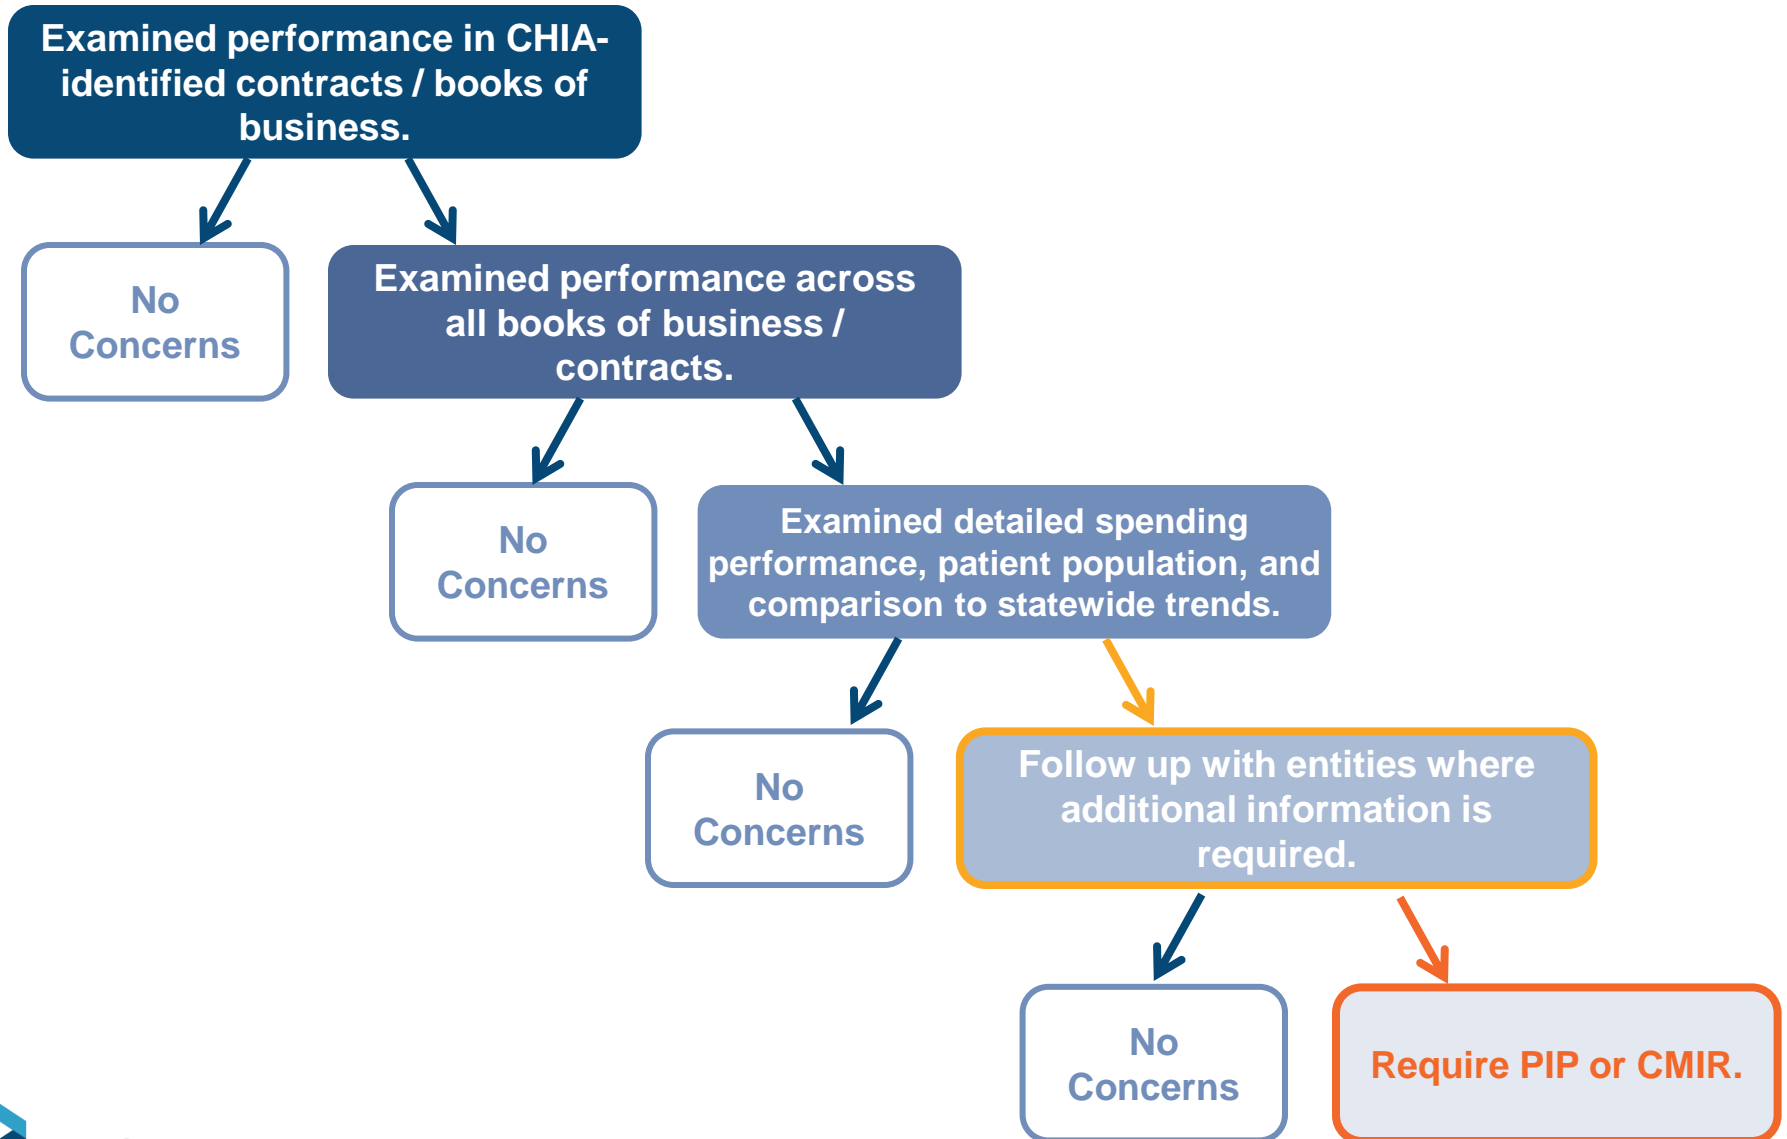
Examined performance in CHIA-identified contracts / books of business.

No Concerns

Examined performance across all books of business / contracts.

No Concerns

Examined detailed spending performance, patient population, and comparison to statewide trends.

No Concerns

Follow up with entities where additional information is required.

No Concerns

Require PIP or CMIR.